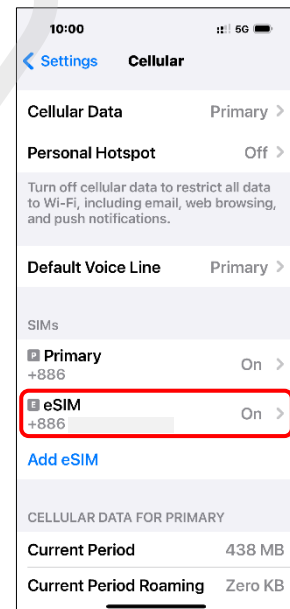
10:00 5G

Settings Cellular

Cellular Data Primary

Personal Hotspot Off

Turn off cellular data to restrict all data to Wi-Fi, including email, web browsing, and push notifications.

Default Voice Line Primary

SIMs

P Primary
+886
On

E eSIM
+886
On

Add eSIM

CELLULAR DATA FOR PRIMARY

Current Period 438 MB

Current Period Roaming Zero KB